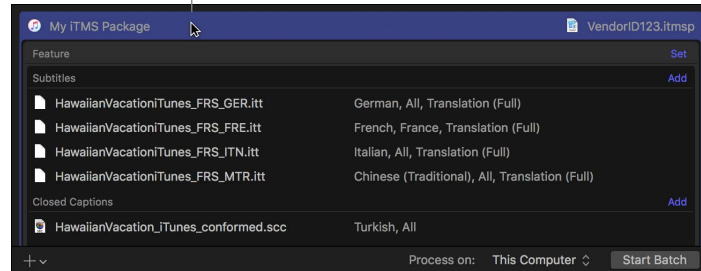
My iTMS Package

VendorID123.itmsp

Feature

Set

Subtitles

Add

HawaiianVacationiTunes_FRS_GER.itt

German, All, Translation (Full)

HawaiianVacationiTunes_FRS_FRE.itt

French, France, Translation (Full)

HawaiianVacationiTunes_FRS_ITN.itt

Italian, All, Translation (Full)

HawaiianVacationiTunes_FRS_MTR.itt

Chinese (Traditional), All, Translation (Full)

Closed Captions

Add

HawaiianVacation_iTunes_conformed.scc

Turkish, All

Process on: This Computer

Start Batch